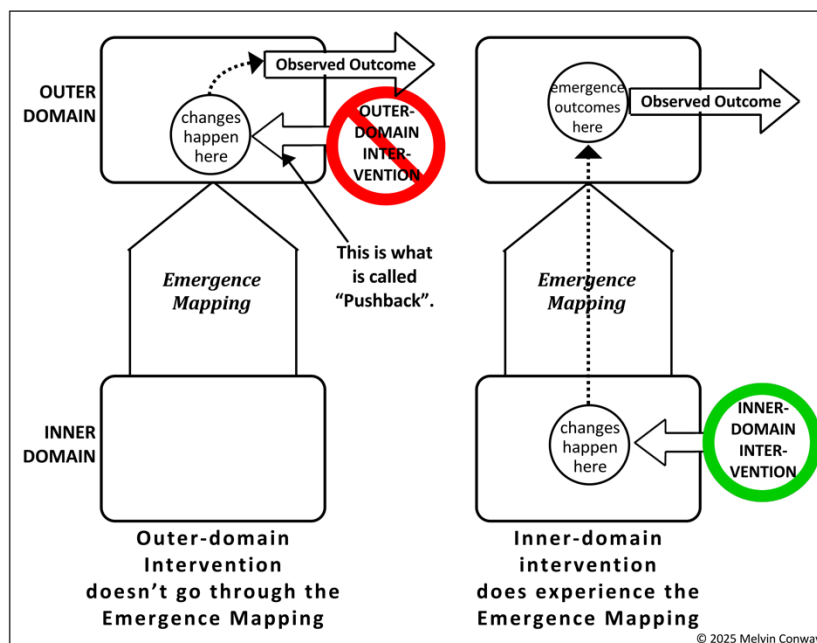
OUTER DOMAIN

Observed Outcome

changes happen here

OUTER-DOMAIN INTER-VENTION

This is what is called "Pushback".

Emergence Mapping

INNER DOMAIN

Outer-domain Intervention doesn't go through the Emergence Mapping

emergence outcomes here

Observed Outcome

Emergence Mapping

changes happen here

INNER-DOMAIN INTER-VENTION

Inner-domain intervention does experience the Emergence Mapping

© 2025 Melvin Conway